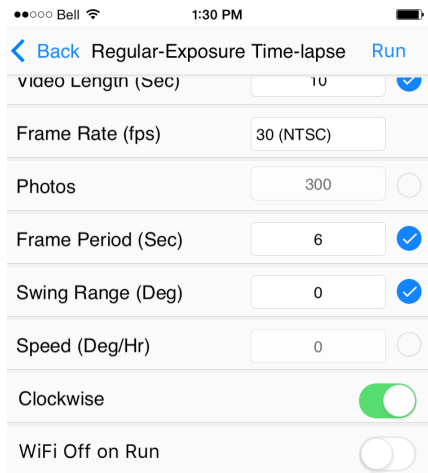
●●○○○ Bell 1:30 PM

Back Regular-Exposure Time-lapse Run

Video Length (Sec) 10

Frame Rate (fps) 30 (NTSC)

Photos 300

Frame Period (Sec) 6

Swing Range (Deg) 0

Speed (Deg/Hr) 0

Clockwise

WiFi Off on Run